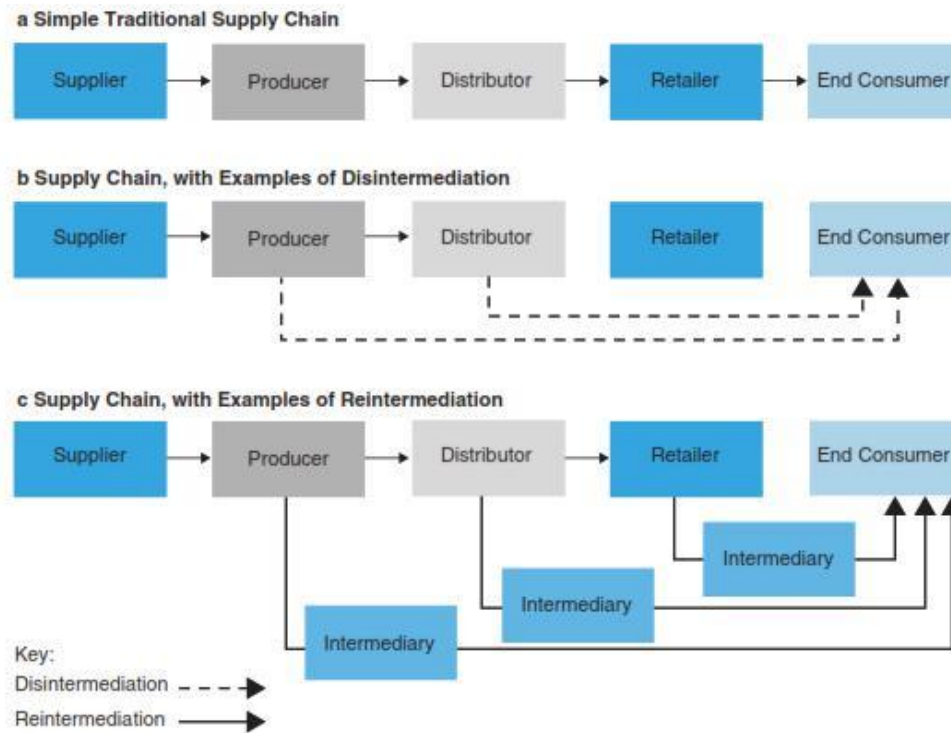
a Simple Traditional Supply Chain

Supplier

Producer

Distributor

Retailer

End Consumer

b Supply Chain, with Examples of Disintermediation

Supplier

Producer

Distributor

Retailer

End Consumer

c Supply Chain, with Examples of Reintermediation

Supplier

Producer

Distributor

Retailer

End Consumer

Intermediary

Intermediary

Intermediary

Key:

Disintermediation

Reintermediation